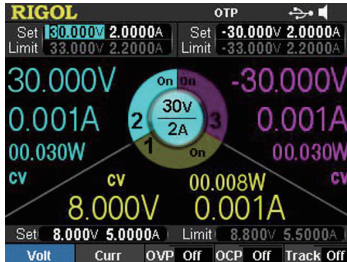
RIGOL OTP
Set 30.000V 2.0000A
Limit 33.000V 2.2000A
Set -30.000V 2.0000A
Limit -33.000V 2.2000A
30.000V
0.001A
00.030W
CV
On
On
30V
2A
2
3
1
On
-30.000V
0.001A
00.030W
CV
CV
00.008W
8.000V 0.001A
Set 8.000V 5.0000A
Limit 8.800V 5.5000A
Volt Curr OVP Off OCP Off Track Off